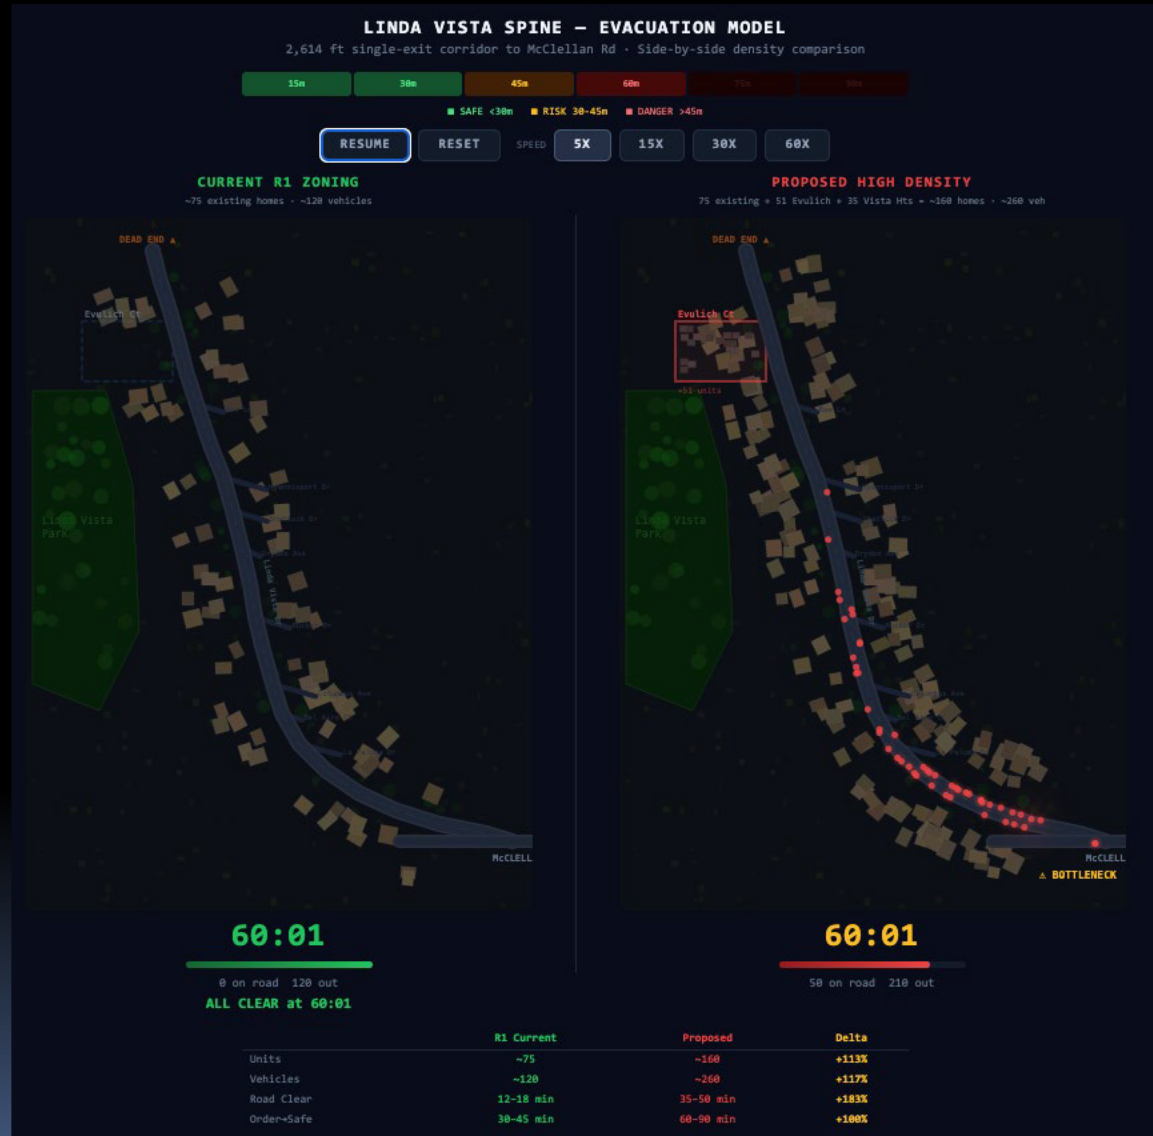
LINDA VISTA SPINE — EVACUATION MODEL
2,614 ft single-exit corridor to McClellan Rd · Side-by-side density comparison

15m 30m 45m 60m 75m 90m

■ SAFE <30m ■ RISK 30-45m ■ DANGER >45m

RESUME RESET SPEED 5X 15X 30X 60X

CURRENT R1 ZONING
~75 existing homes · ~120 vehicles

DEAD END ▲
Evulich Ct
Linda Vista Park
Linda Vista
McCLELL

60:01
0 on road 120 out
ALL CLEAR at 60:01

PROPOSED HIGH DENSITY
75 existing + 51 Evulich + 35 Vista Hts = ~160 homes · ~260 veh

DEAD END ▲
Evulich Ct
+51 units
Linda Vista Park
McCLELL
⚠ BOTTLENECK

60:01
50 on road 210 out

| | R1 Current | Proposed | Delta |
|---|---|---|---|
| Units | ~75 | ~160 | +113% |
| Vehicles | ~120 | ~260 | +117% |
| Road Clear | 12-18 min | 35-50 min | +183% |
| Order→Safe | 30-45 min | 60-90 min | +100% |